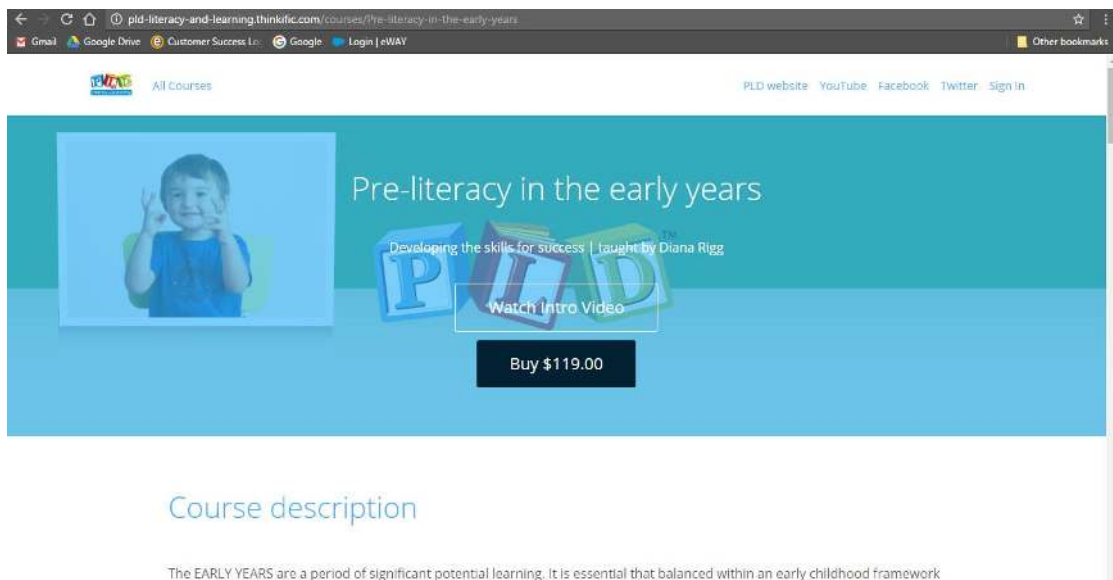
pld-literacy-and-learning.thinkific.com/courses/Pre-literacy-in-the-early-years

Gmail Google Drive Customer Success Lo Google Login | eWAY Other bookmarks

All Courses

PLD website YouTube Facebook Twitter Sign In

Pre-literacy in the early years

Developing the skills for success | taught by Diana Rigg

PLD TM

Watch Intro Video

Buy $119.00

Course description

The EARLY YEARS are a period of significant potential learning. It is essential that balanced within an early childhood framework